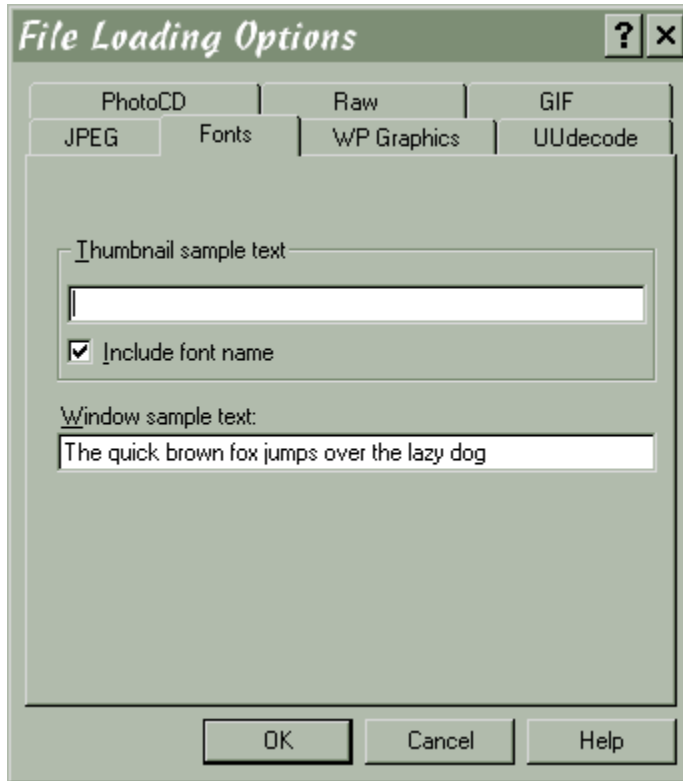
File Loading Options

?

×

PhotoCD

Raw

GIF

JPEG

Fonts

WP Graphics

UUdecode

Thumbnail sample text

Include font name

Window sample text:

The quick brown fox jumps over the lazy dog

OK

Cancel

Help